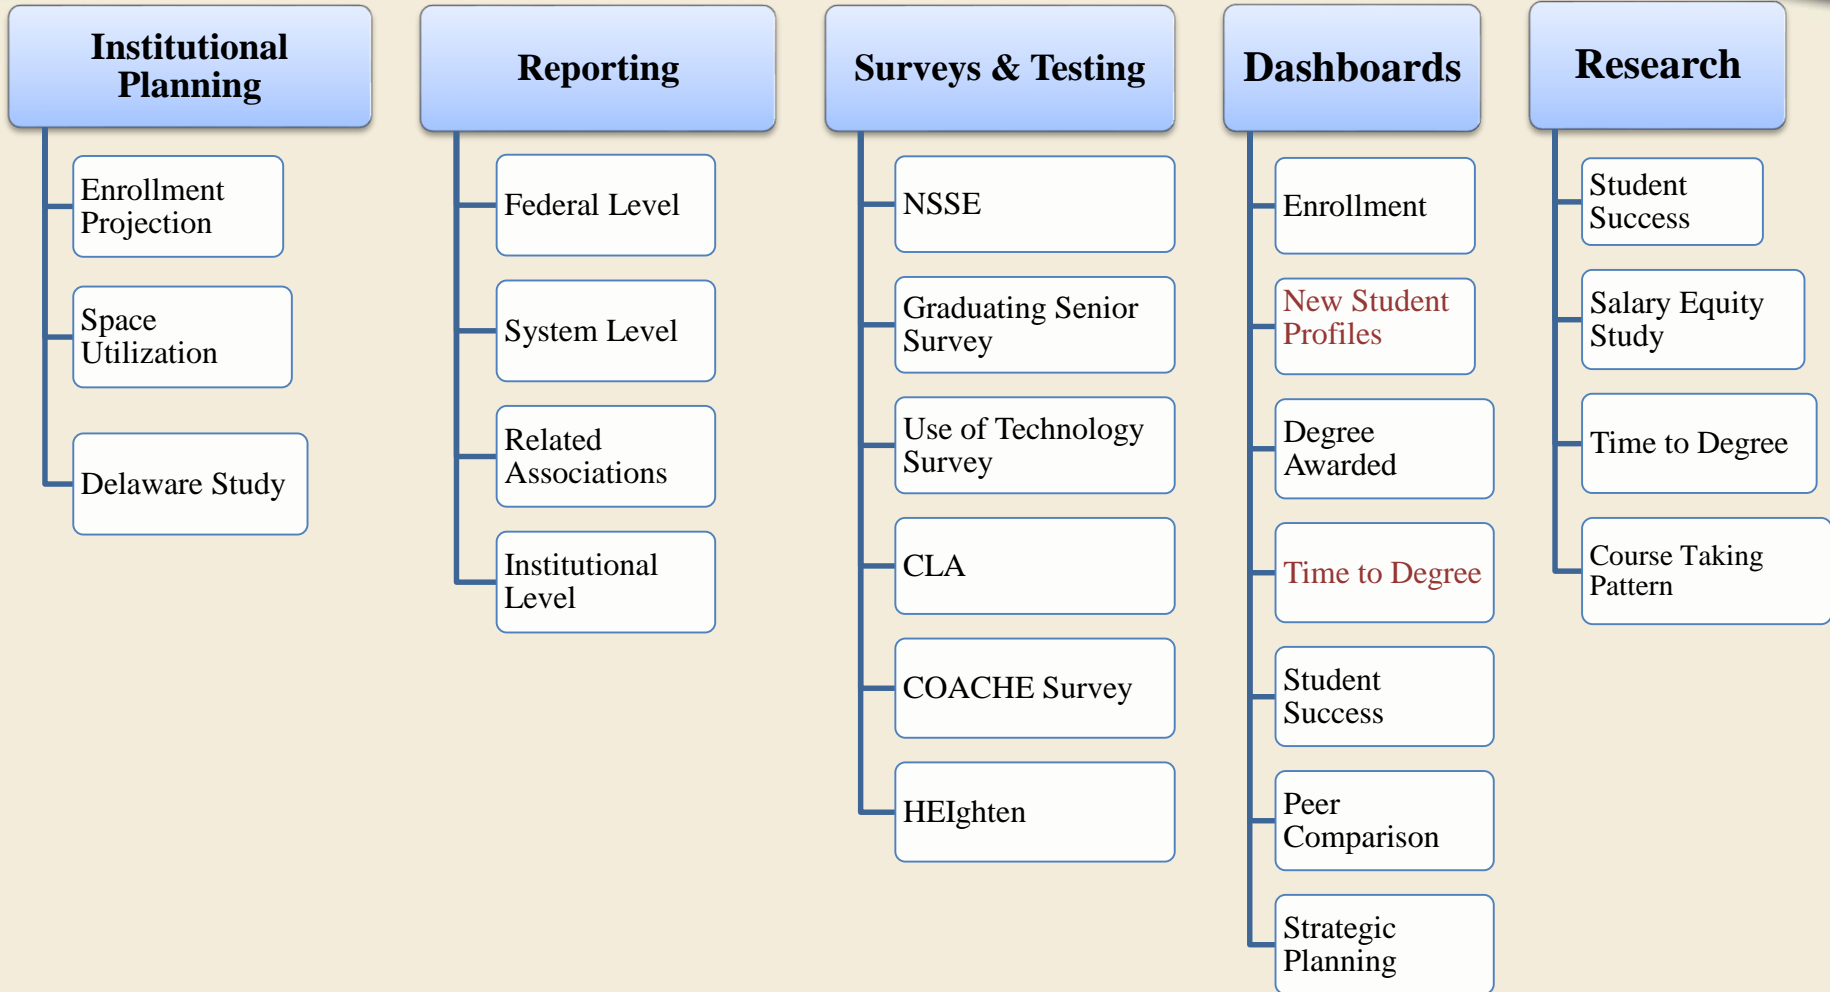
Institutional Planning

Enrollment Projection

Space Utilization

Delaware Study

Reporting

Federal Level

System Level

Related Associations

Institutional Level

Surveys & Testing

NSSE

Graduating Senior Survey

Use of Technology Survey

CLA

COACHE Survey

HEIghten

Dashboards

Enrollment

New Student Profiles

Degree Awarded

Time to Degree

Student Success

Peer Comparison

Strategic Planning

Research

Student Success

Salary Equity Study

Time to Degree

Course Taking Pattern